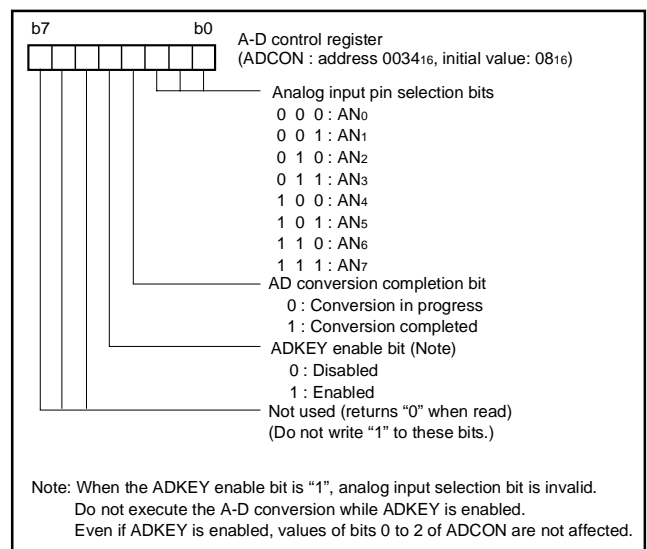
b7 b0

A-D control register
(ADCON : address $0034_{16}$, initial value: $08_{16}$)

Analog input pin selection bits
0 0 0 : $AN_0$
0 0 1 : $AN_1$
0 1 0 : $AN_2$
0 1 1 : $AN_3$
1 0 0 : $AN_4$
1 0 1 : $AN_5$
1 1 0 : $AN_6$
1 1 1 : $AN_7$

AD conversion completion bit
0 : Conversion in progress
1 : Conversion completed

ADKEY enable bit (Note)
0 : Disabled
1 : Enabled

Not used (returns "0" when read)
(Do not write "1" to these bits.)

Note: When the ADKEY enable bit is "1", analog input selection bit is invalid.
Do not execute the A-D conversion while ADKEY is enabled.
Even if ADKEY is enabled, values of bits 0 to 2 of ADCON are not affected.